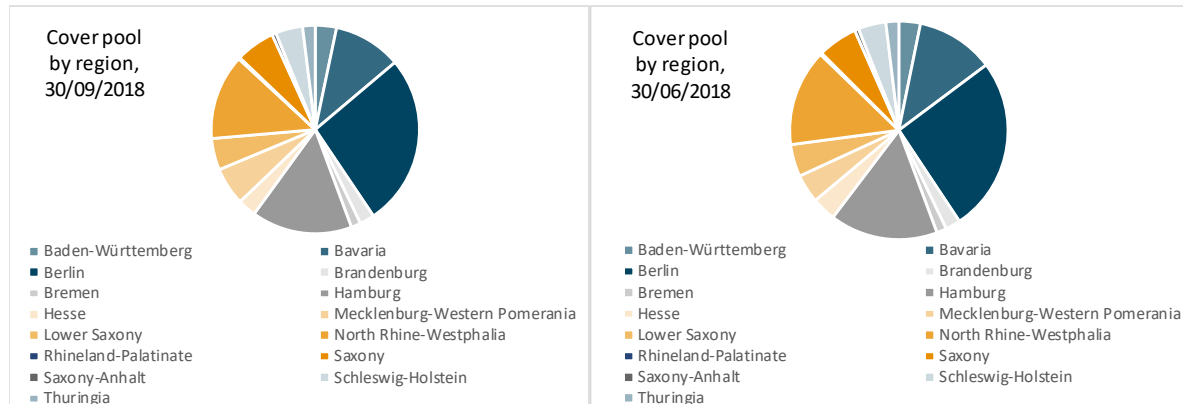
Cover pool by region, 30/09/2018

Baden-Württemberg
Bavaria
Berlin
Brandenburg
Bremen
Hamburg
Hesse
Mecklenburg-Western Pomerania
Lower Saxony
North Rhine-Westphalia
Rhineland-Palatinate
Saxony
Saxony-Anhalt
Schleswig-Holstein
Thuringia

Cover pool by region, 30/06/2018

Baden-Württemberg
Bavaria
Berlin
Brandenburg
Bremen
Hamburg
Hesse
Mecklenburg-Western Pomerania
Lower Saxony
North Rhine-Westphalia
Rhineland-Palatinate
Saxony
Saxony-Anhalt
Schleswig-Holstein
Thuringia